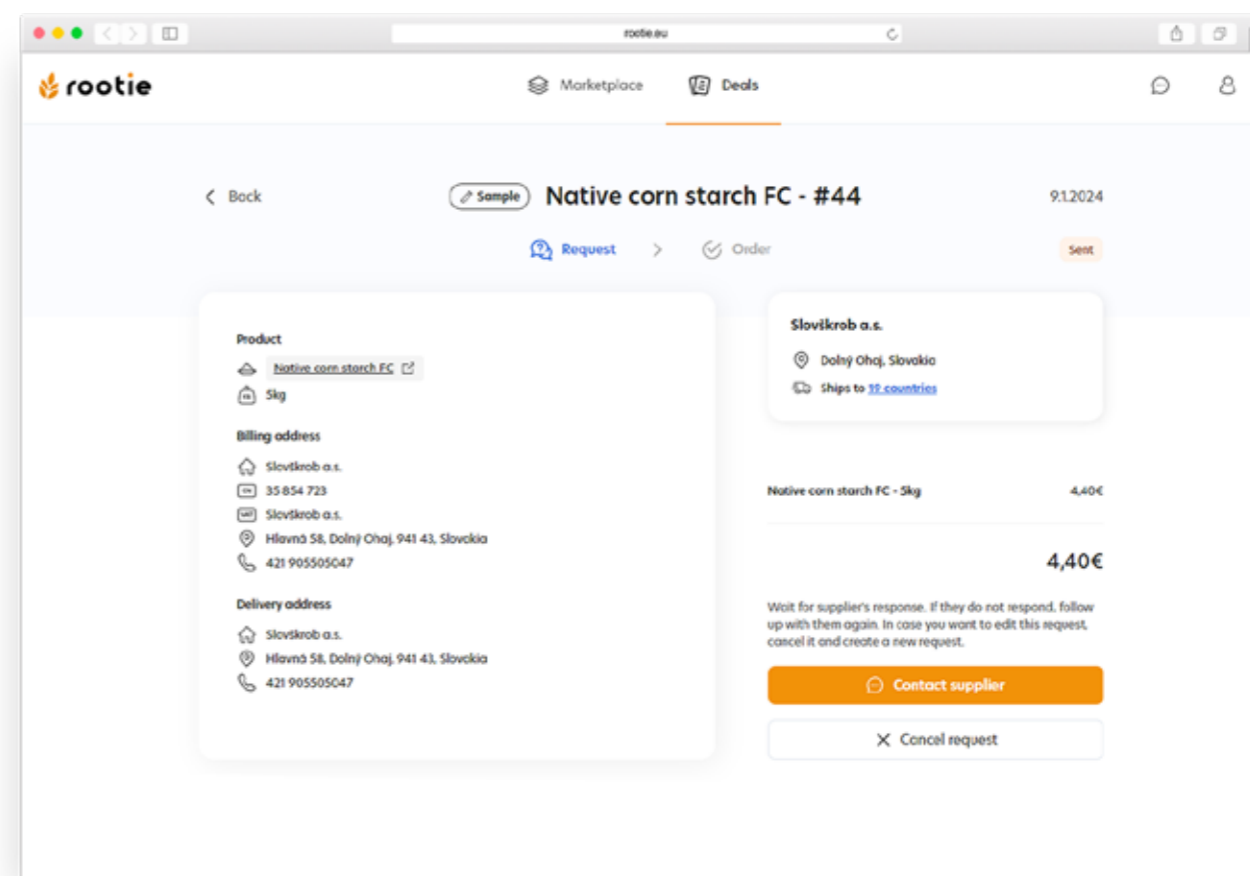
rootie.eu

rootie

Marketplace

Deals

Back

Sample

Native corn starch FC - #44

9.1.2024

Request

Order

Sent

Product

Native corn starch FC

5kg

Billing address

Slovškrob a.s.

35 854 723

Slovškrob a.s.

Hlavná 58, Dolný Ohaj, 941 43, Slovakia

421 905505047

Delivery address

Slovškrob a.s.

Hlavná 58, Dolný Ohaj, 941 43, Slovakia

421 905505047

Slovškrob a.s.

Dolný Ohaj, Slovakia

Ships to 19 countries

Native corn starch FC - 5kg

4,40€

4,40€

Wait for supplier's response. If they do not respond, follow up with them again. In case you want to edit this request, cancel it and create a new request.

Contact supplier

Cancel request